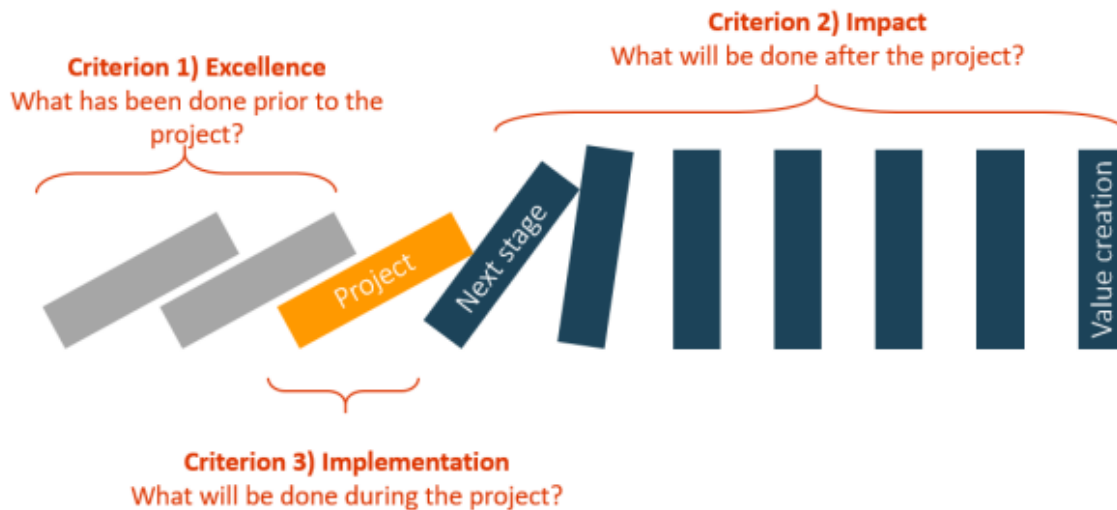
Criterion 2) Impact
What will be done after the project?

Criterion 1) Excellence
What has been done prior to the project?

Project

Next stage

Value creation

Criterion 3) Implementation
What will be done during the project?